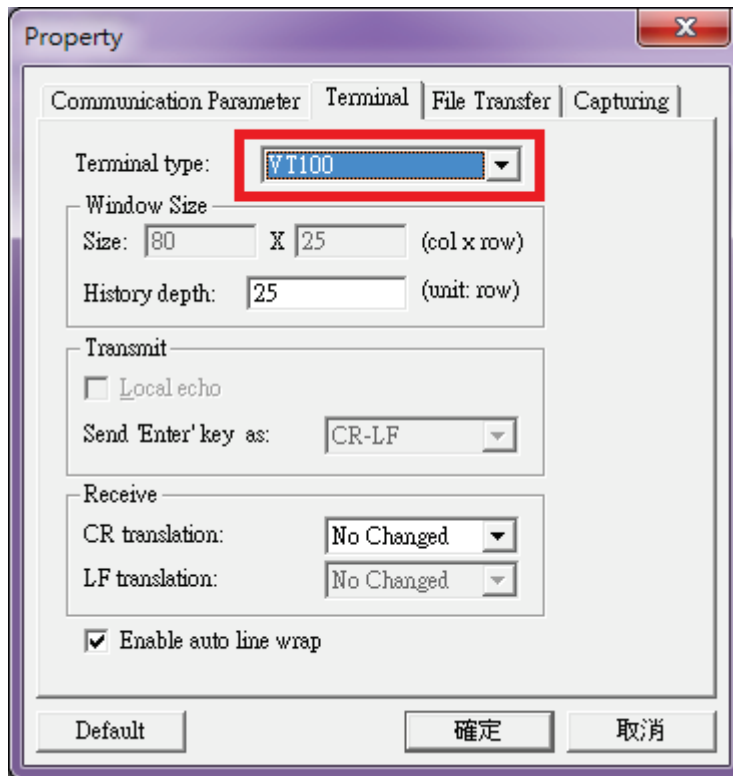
Property

Communication Parameter | Terminal | File Transfer | Capturing

Terminal type: VT100

Window Size
Size: 80 X 25 (col x row)
History depth: 25 (unit: row)

Transmit
Local echo
Send 'Enter' key as: CR-LF

Receive
CR translation: No Changed
LF translation: No Changed

Enable auto line wrap

Default 確定 取消